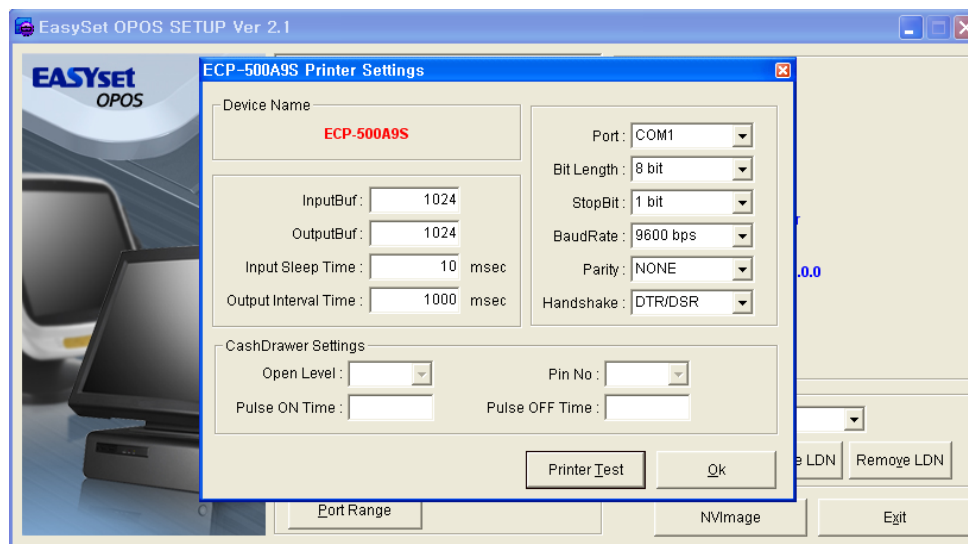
EasySet OPOS SETUP Ver 2.1

EASYset OPOS

ECP-500A9S Printer Settings

Device Name

ECP-500A9S

InputBuf : 1024

OutputBuf : 1024

Input Sleep Time : 10 msec

Output Interval Time : 1000 msec

Port : COM1

Bit Length : 8 bit

StopBit : 1 bit

BaudRate : 9600 bps

Parity : NONE

Handshake : DTR/DSR

CashDrawer Settings

Open Level :

Pin No :

Pulse ON Time :

Pulse OFF Time :

Printer Test

Ok

r

.0.0

e LDN

Remove LDN

Port Range

NVImage

Exit